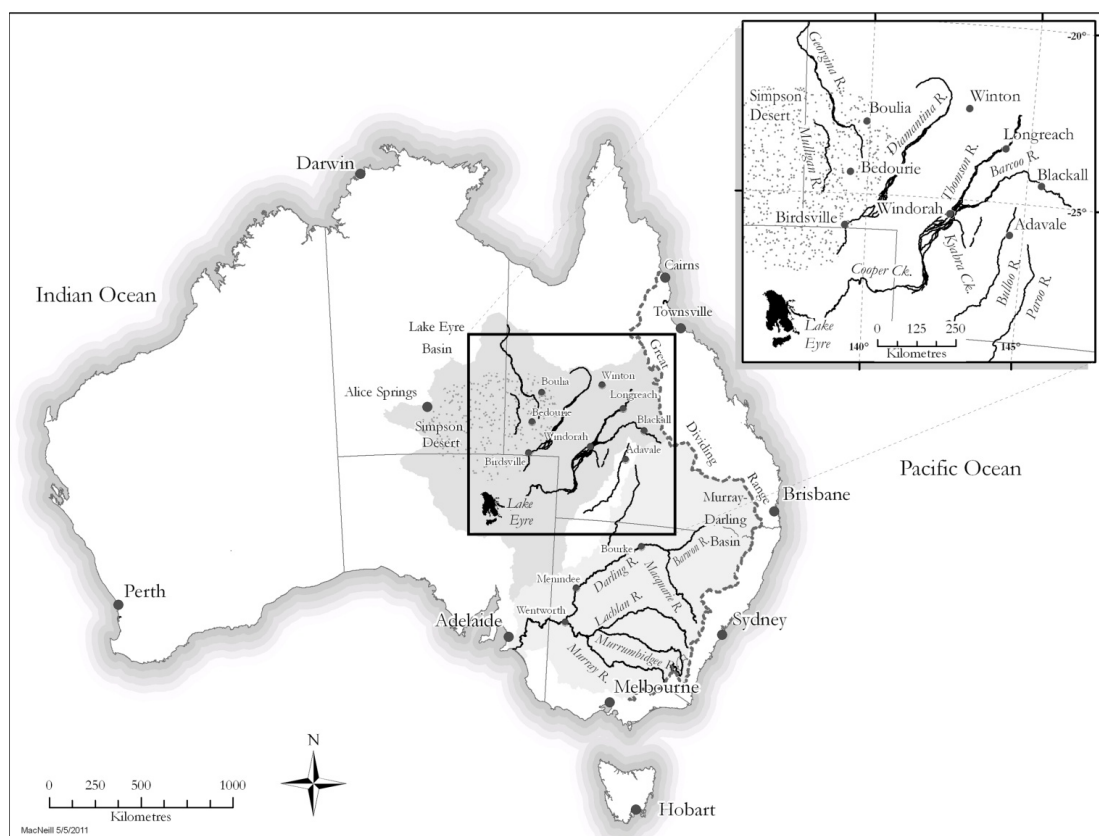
-20°
Georgina R.
Simpson Desert
Boulia
Diamantina R.
Winton
Mulligan R.
Longreach
Bedourie
Thomson R.
Barcoo R.
Blackall
Birdsville
Windorah
-25°
Adavale
Kyabra Ck.
Cooper Ck.
Bulloo R.
Paroo R.
Lake Eyre
0 125 250
Kilometres
140°
145°

Darwin
Cairns
Indian Ocean
Townsville
Lake Eyre Basin
Great
Alice Springs
Boulia
Winton
Longreach
Bedourie
Blackall
Simpson Desert
Windorah
Dividing
Birdsville
Adavale
Range
Pacific Ocean
Lake Eyre
Murray-Darling Basin
Brisbane
Bourke
Barwon R.
Menindee
Darling R.
Macquarie R.
Perth
Wentworth
Lachlan R.
Adelaide
Sydney
Murrumbidgee R.
Murray R.
Melbourne
N
0 250 500 1000
Kilometres
Hobart
MacNeill 5/5/2011